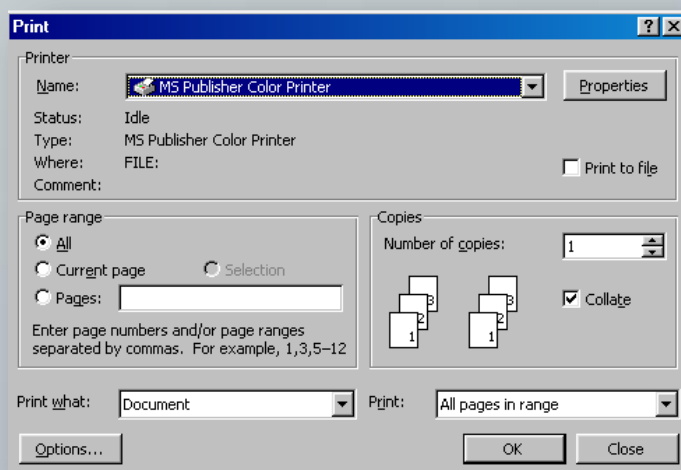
Print

? X

Printer

Name: MS Publisher Color Printer

Properties

Status: Idle

Type: MS Publisher Color Printer

Where: FILE:

Comment:

Print to file

Page range

All

Current page

Selection

Pages:

Enter page numbers and/or page ranges separated by commas. For example, 1,3,5–12

Copies

Number of copies: 1

3 2 1 3 2 1

Collate

Print what: Document

Print: All pages in range

Options...

OK

Close